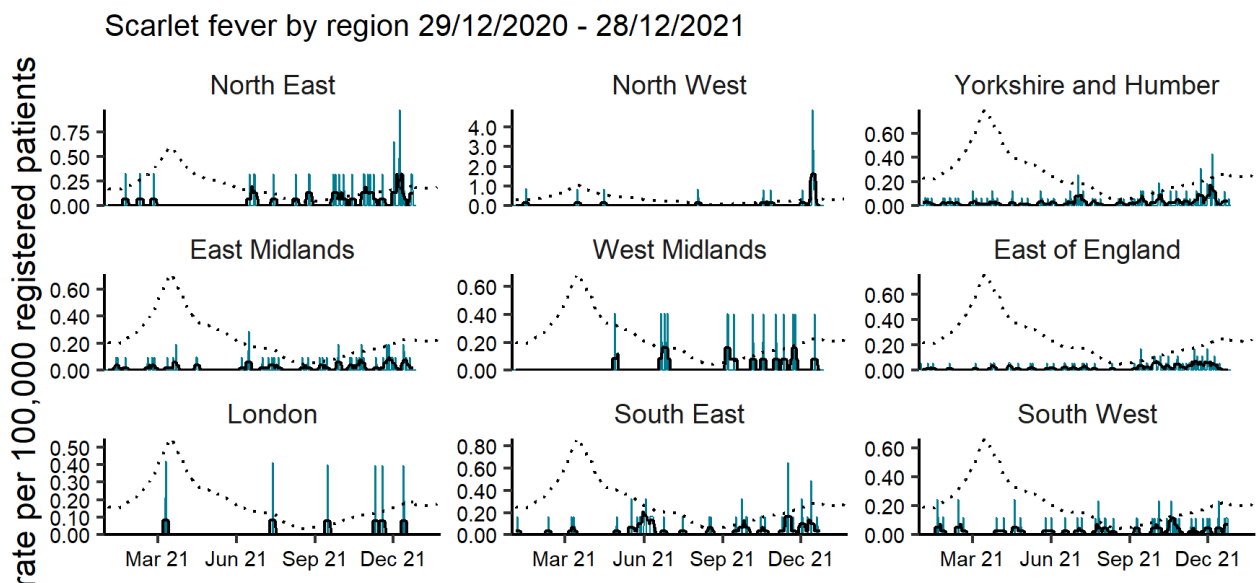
Scarlet fever by region 29/12/2020 - 28/12/2021

rate per 100,000 registered patients

North East
0.75
0.50
0.25
0.00

North West
4.0
3.0
2.0
1.0
0.0

Yorkshire and Humber
0.60
0.40
0.20
0.00

East Midlands
0.60
0.40
0.20
0.00

West Midlands
0.60
0.40
0.20
0.00

East of England
0.60
0.40
0.20
0.00

London
0.50
0.40
0.30
0.20
0.10
0.00

South East
0.80
0.60
0.40
0.20
0.00

South West
0.60
0.40
0.20
0.00

Mar 21 Jun 21 Sep 21 Dec 21
Mar 21 Jun 21 Sep 21 Dec 21
Mar 21 Jun 21 Sep 21 Dec 21